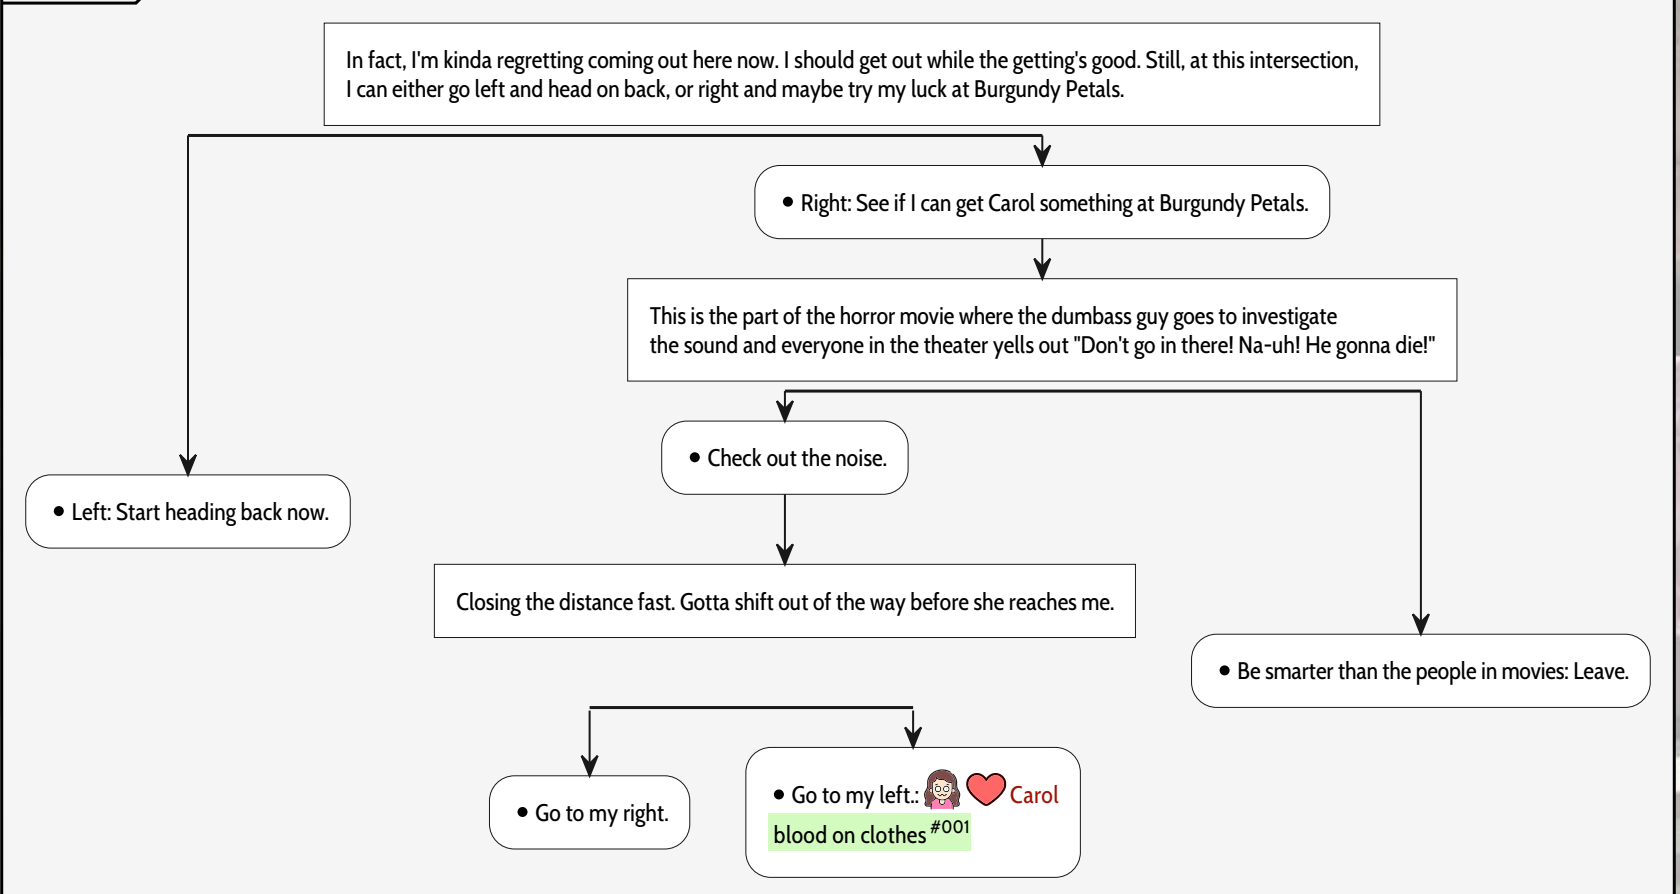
In fact, I'm kinda regretting coming out here now. I should get out while the getting's good. Still, at this intersection, I can either go left and head on back, or right and maybe try my luck at Burgundy Petals.

• Right: See if I can get Carol something at Burgundy Petals.

This is the part of the horror movie where the dumbass guy goes to investigate the sound and everyone in the theater yells out "Don't go in there! Na-uh! He gonna die!"

• Check out the noise.

• Left: Start heading back now.

Closing the distance fast. Gotta shift out of the way before she reaches me.

• Be smarter than the people in movies: Leave.

• Go to my right.

• Go to my left.: Carol
blood on clothes $^{\#001}$